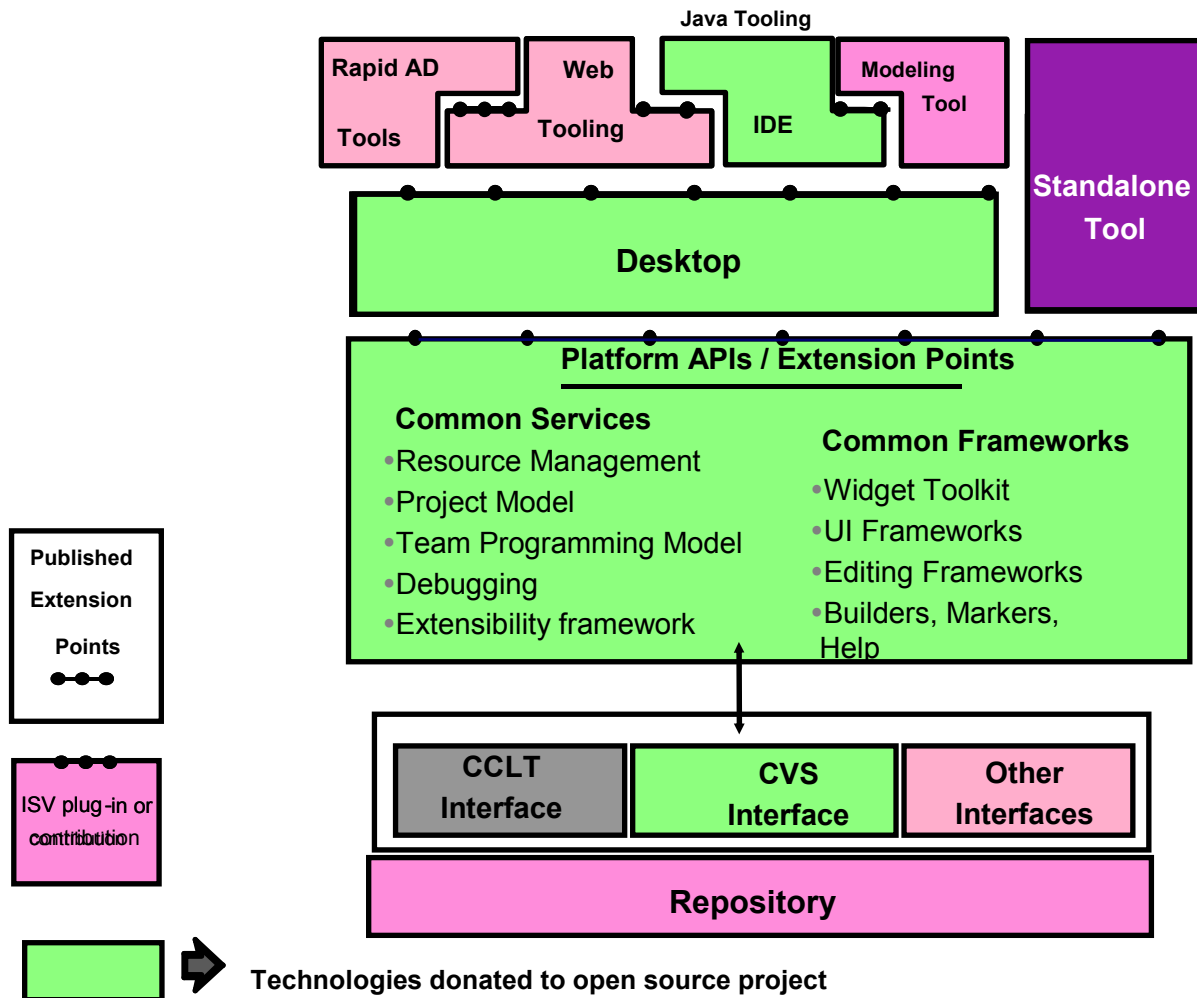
Java Tooling

Rapid AD Tools

Web Tooling

IDE

Modeling Tool

Standalone Tool

Desktop

Platform APIs / Extension Points

Common Services
•Resource Management
•Project Model
•Team Programming Model
•Debugging
•Extensibility framework

Common Frameworks
•Widget Toolkit
•UI Frameworks
•Editing Frameworks
•Builders, Markers, Help

Published Extension Points

ISV plug-in or contribution

CCLT Interface

CVS Interface

Other Interfaces

Repository

Technologies donated to open source project